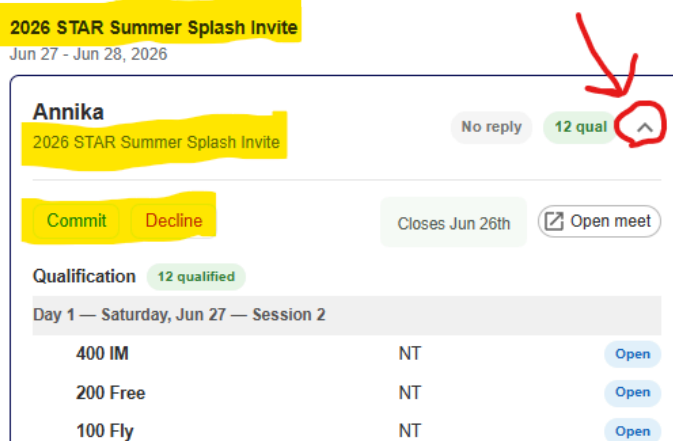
2026 STAR Summer Splash Invite
Jun 27 - Jun 28, 2026

Annika
2026 STAR Summer Splash Invite

No reply 12 qual

Commit Decline

Closes Jun 26th

Open meet

Qualification 12 qualified

Day 1 — Saturday, Jun 27 — Session 2

| 400 IM | NT | Open |
|---|---|---|
| 200 Free | NT | Open |
| 100 Fly | NT | Open |